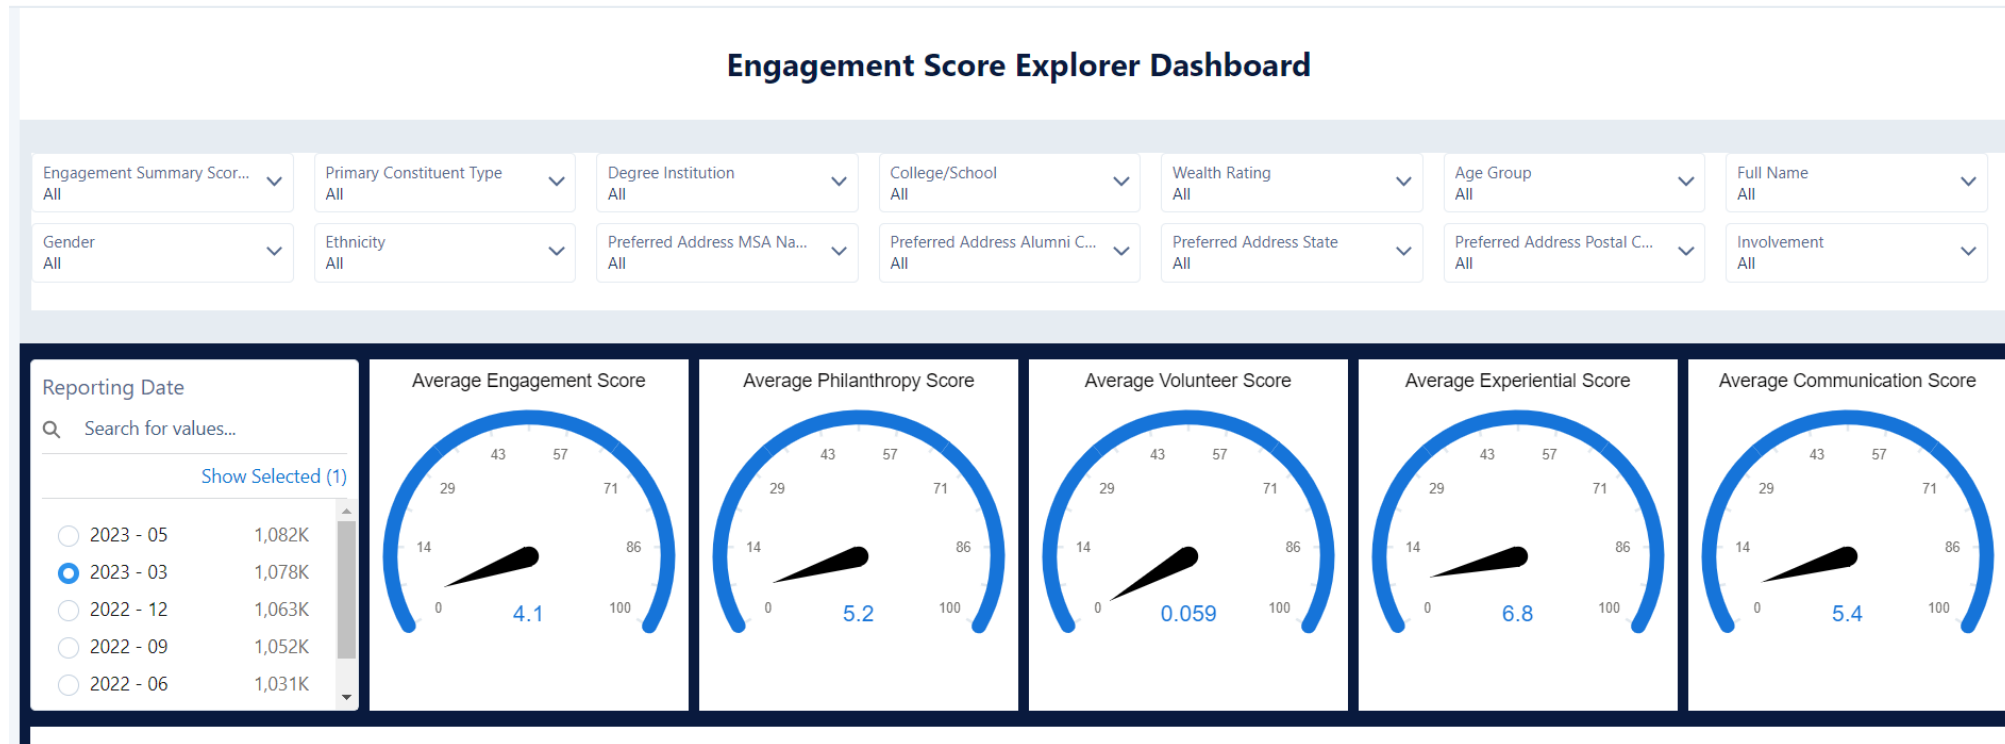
Engagement Score Explorer Dashboard

Engagement Summary Scor...
All

Primary Constituent Type
All

Degree Institution
All

College/School
All

Wealth Rating
All

Age Group
All

Full Name
All

Gender
All

Ethnicity
All

Preferred Address MSA Na...
All

Preferred Address Alumni C...
All

Preferred Address State
All

Preferred Address Postal C...
All

Involvement
All

Reporting Date

Search for values...

Show Selected (1)

| | |
|---|---|
| 2023 - 05 | 1,082K |
| 2023 - 03 | 1,078K |
| 2022 - 12 | 1,063K |
| 2022 - 09 | 1,052K |
| 2022 - 06 | 1,031K |

Average Engagement Score
0 14 29 43 57 71 86 100
4.1

Average Philanthropy Score
0 14 29 43 57 71 86 100
5.2

Average Volunteer Score
0 14 29 43 57 71 86 100
0.059

Average Experiential Score
0 14 29 43 57 71 86 100
6.8

Average Communication Score
0 14 29 43 57 71 86 100
5.4